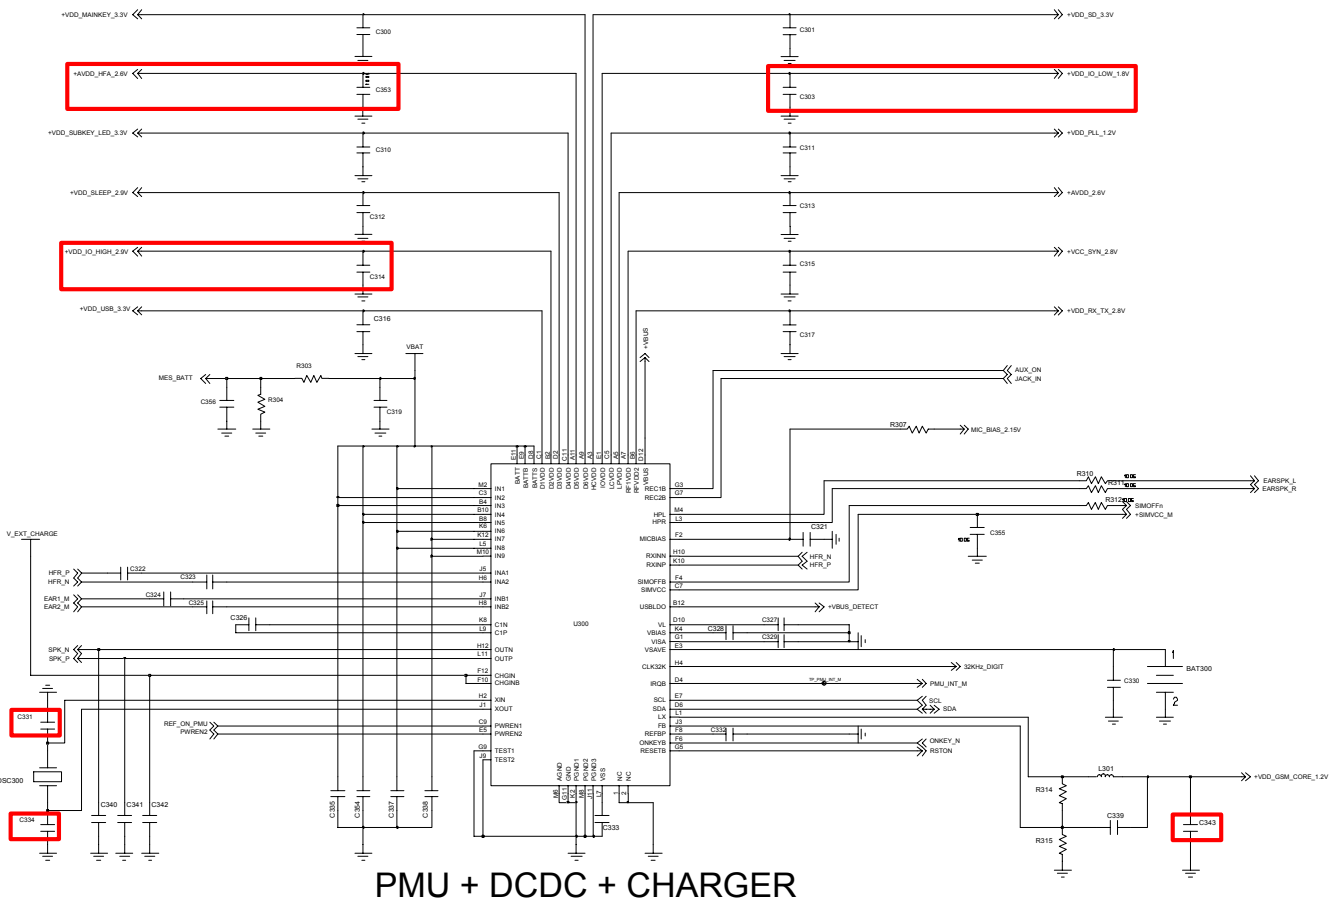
+VDD_MAINKEY_3.3V
C300
+AVDD_HFA_2.6V
C353
+VDD_SUBKEY_LED_3.3V
C310
+VDD_SLEEP_2.9V
C312
+VDD_IO_HIGH_2.9V
C314
+VDD_USB_3.3V
C316
+VDD_SD_3.3V
C301
+VDD_IO_LOW_1.8V
C303
+VDD_PLL_1.2V
C311
+AVDD_2.6V
C313
+VCC_SYN_2.8V
C315
+VDD_RX_TX_2.8V
C317
+VBUS
VBAT
MES_BATT
R303
C356
R304
C319
AUX_ON
JACK_IN
R307
MIC_BIAS_2.15V
R310
R311
EARSPK_L
EARSPK_R
R312
SIMOFFn
+SIMVCC_M
C355
C321
V_EXT_CHARGE
E11 E9 D9 C1 B2 D2 C11 A11 A9 A3 E1 C5 A5 A7 B5 D12
BATT BATTB BATTS D1VDD D2VDD D3VDD D4VDD D5VDD D6VDD HCVDD VCVDD LCVDD LPVDD RFVDD RFVDD2 VBUS
M2 IN1
C3 IN2
B4 IN3
B10 IN4
B8 IN5
K8 IN6
K12 IN7
L5 IN8
M10 IN9
HFR_P
HFR_N
C322
C323
J5 INA1
H6 INA2
EAR1_M
EAR2_M
C324
C325
J7 INB1
H8 INB2
C326
K8 C1N
L9 C1P
U300
SPK_N
SPK_P
H12 OUTN
L11 OUTP
F12 CHGIN
F10 CHGINB
C331
H2 XIN
J1 XOUT
OSC300
REF_ON_PMU
PWREN2
C9 PWREN1
E5 PWREN2
G9 TEST1
J9 TEST2
C334
C340
C341
C342
C335
C354
C337
C338
AGND GND PGND1 PGND2 PGND3 VSS
M6 G11 K2 M8 J11 L7
NC NC
1 2
C333
G3 REC1B
G7 REC2B
M4 HPL
L3 HPR
F2 MICBIAS
H10 RXINN
K10 RXINP
HFR_N
HFR_P
F4 SIMOFFB
C7 SIMVCC
B12 USBLDO
+VBUS_DETECT
D10 VL
K4 VBIAS
G1 VISA
E3 VSAVE
C327
C328
C329
H4 CLK32K
32KHz_DIGIT
D4 IRQB
TP_PMU_INT_M
PMU_INT_M
E7 SCL
D6 SDA
L1 LX
J3 FB
F8 REFBP
F6 ONKEYB
G5 RESETB
SCL
SDA
C332
ONKEY_N
RSTON
C330
BAT300
1
2
L301
+VDD_GSM_CORE_1.2V
R314
C339
R315
C343
PMU + DCDC + CHARGER